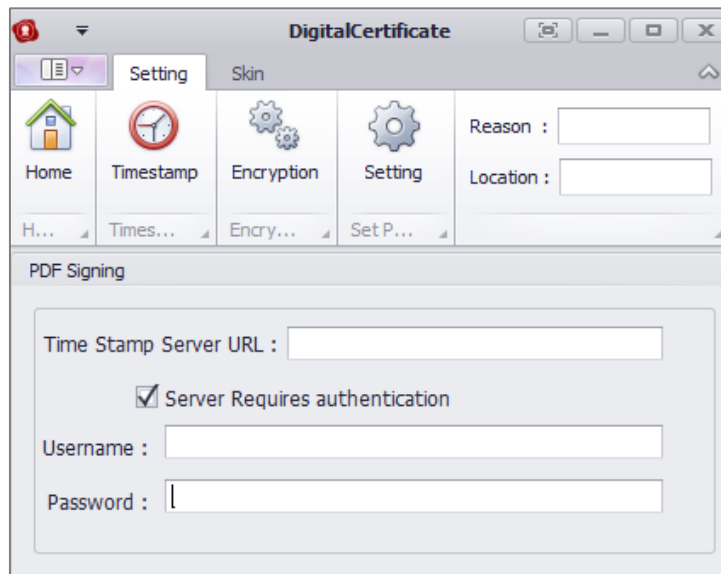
DigitalCertificate

Setting Skin

Home Timestamp Encryption Setting

Reason :

Location :

H... Times... Encry... Set P...

PDF Signing

Time Stamp Server URL :

Server Requires authentication

Username :

Password :